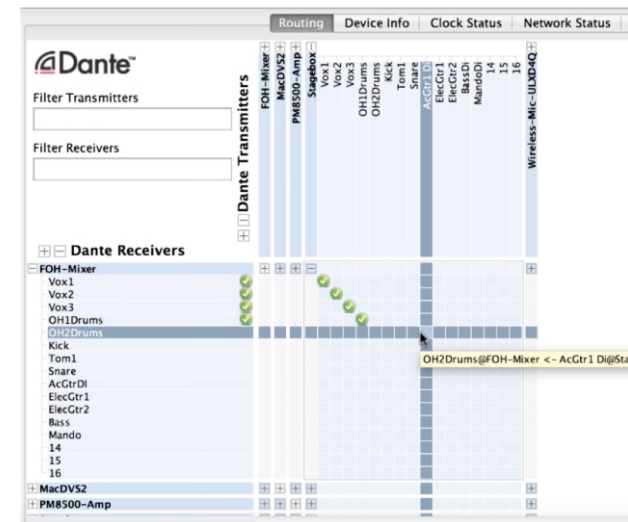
Routing | Device Info | Clock Status | Network Status

Dante™

Filter Transmitters

Filter Receivers

Dante Transmitters

FOH-Mixer
MacDVS2
PM8500-Amp
Stagebox
Vox1
Vox2
Vox3
OH1Drums
OH2Drums
Kick
Tom1
Snare
AcGtr1 DI
ElecGtr1
ElecGtr2
BassDi
MandoDi
14
15
16
Wireless-Mic-ULXD4Q

Dante Receivers

FOH-Mixer
Vox1
Vox2
Vox3
OH1Drums
OH2Drums
Kick
Tom1
Snare
AcGtrDI
ElecGtr1
ElecGtr2
Bass
Mando
14
15
16
MacDVS2
PM8500-Amp

OH2Drums@FOH-Mixer <- AcGtr1 Di@Sta